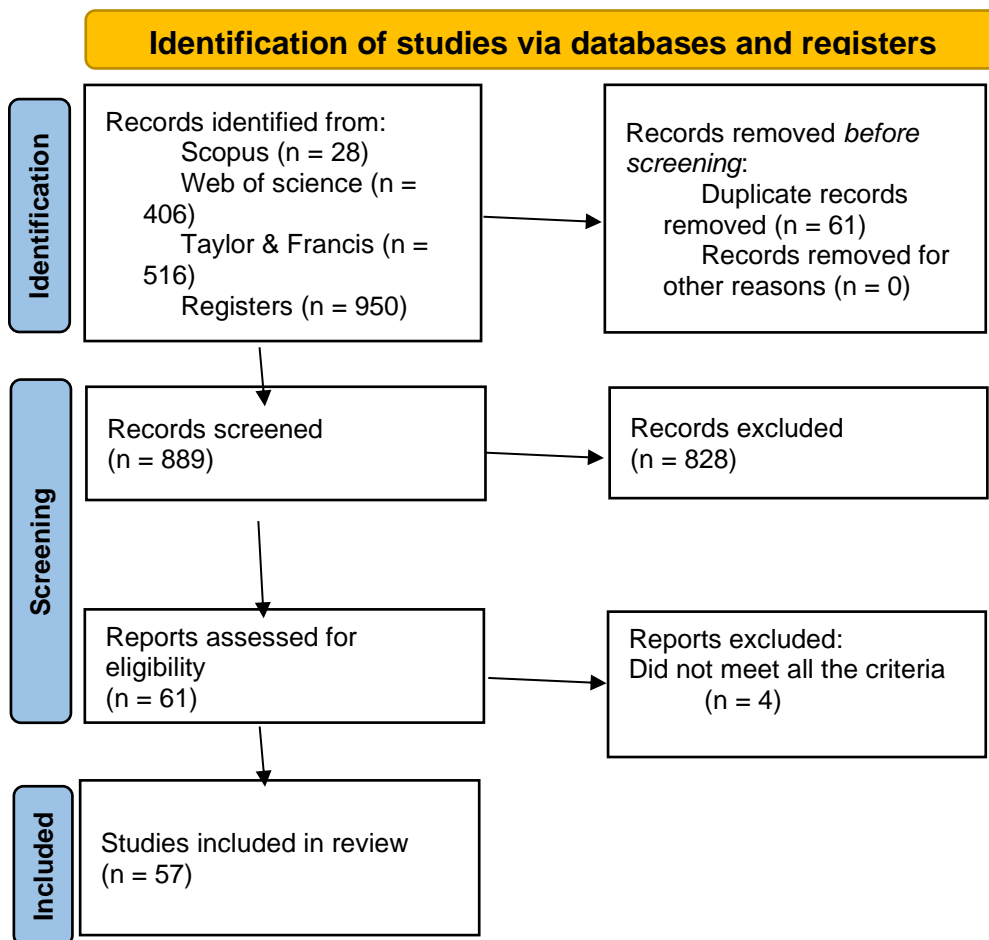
Identification of studies via databases and registers

Identification

Records identified from:
Scopus (n = 28)
Web of science (n = 406)
Taylor & Francis (n = 516)
Registers (n = 950)

Records removed *before screening*:
Duplicate records removed (n = 61)
Records removed for other reasons (n = 0)

Screening

Records screened
(n = 889)

Records excluded
(n = 828)

Reports assessed for eligibility
(n = 61)

Reports excluded:
Did not meet all the criteria
(n = 4)

Included

Studies included in review
(n = 57)